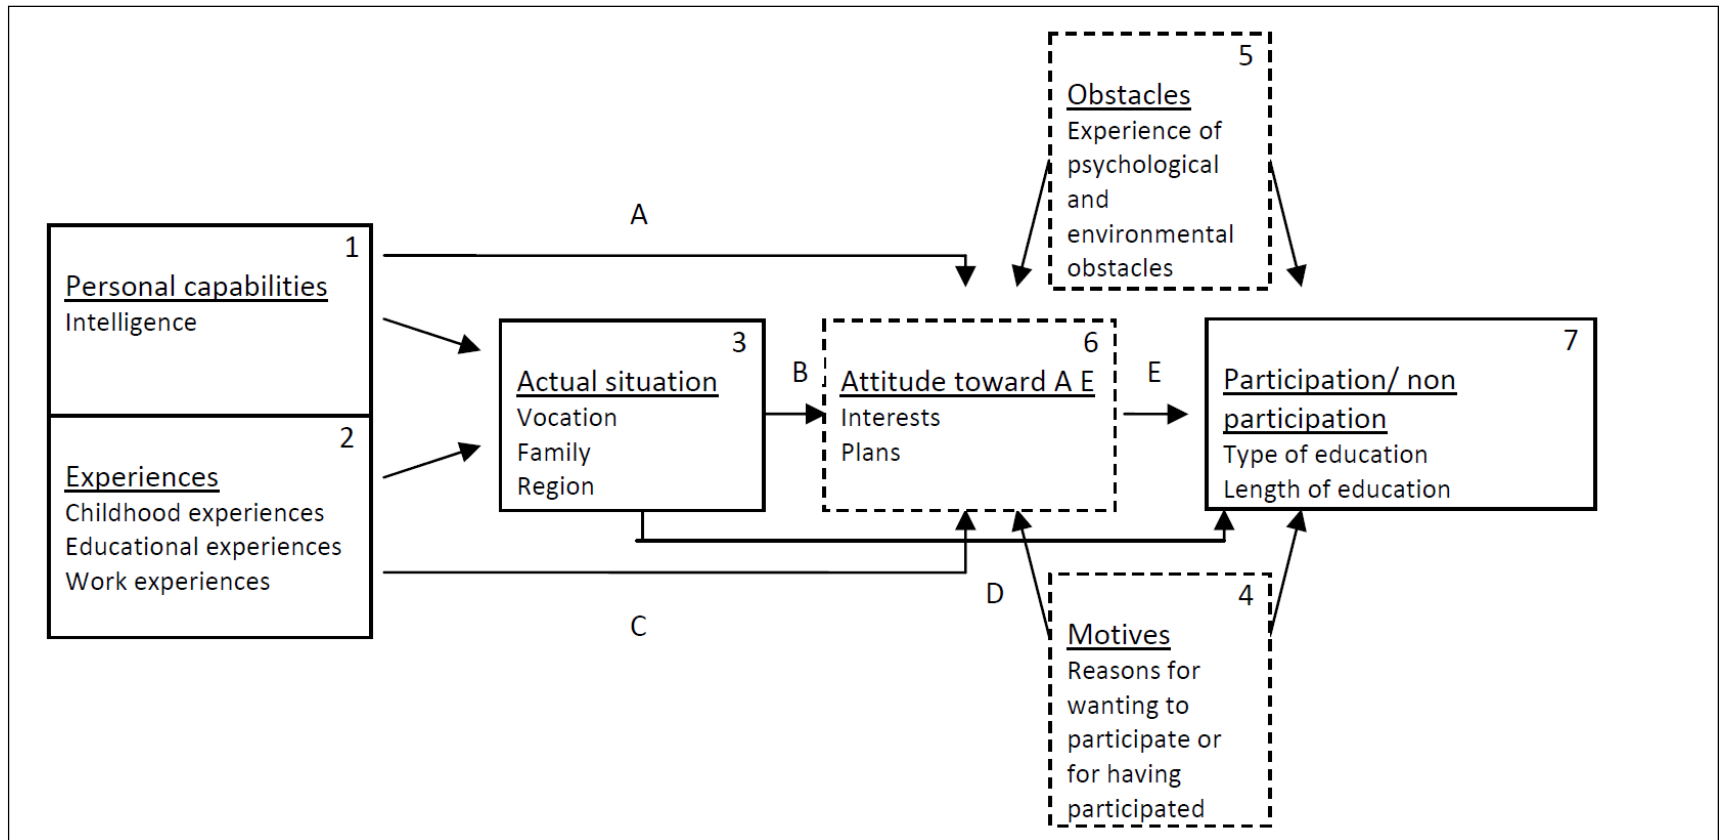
5
Obstacles
Experience of psychological and environmental obstacles

A

1
Personal capabilities
Intelligence

2
Experiences
Childhood experiences
Educational experiences
Work experiences

3
Actual situation
Vocation
Family
Region

B

6
Attitude toward A E
Interests
Plans

E

7
Participation/ non participation
Type of education
Length of education

C

D

4
Motives
Reasons for wanting to participate or for having participated